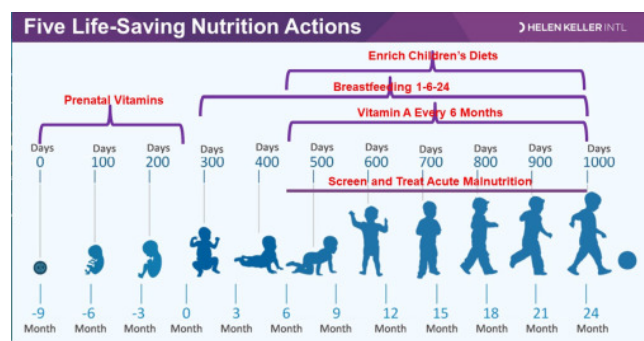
Five Life-Saving Nutrition Actions

HELEN KELLER INTL

Enrich Children's Diets

Breastfeeding 1-6-24

Prenatal Vitamins

Vitamin A Every 6 Months

Days 0
Days 100
Days 200
Days 300
Days 400
Days 500
Days 600
Days 700
Days 800
Days 900
Days 1000

Screen and Treat Acute Malnutrition

-9 Month
-6 Month
-3 Month
0 Month
3 Month
6 Month
9 Month
12 Month
15 Month
18 Month
21 Month
24 Month